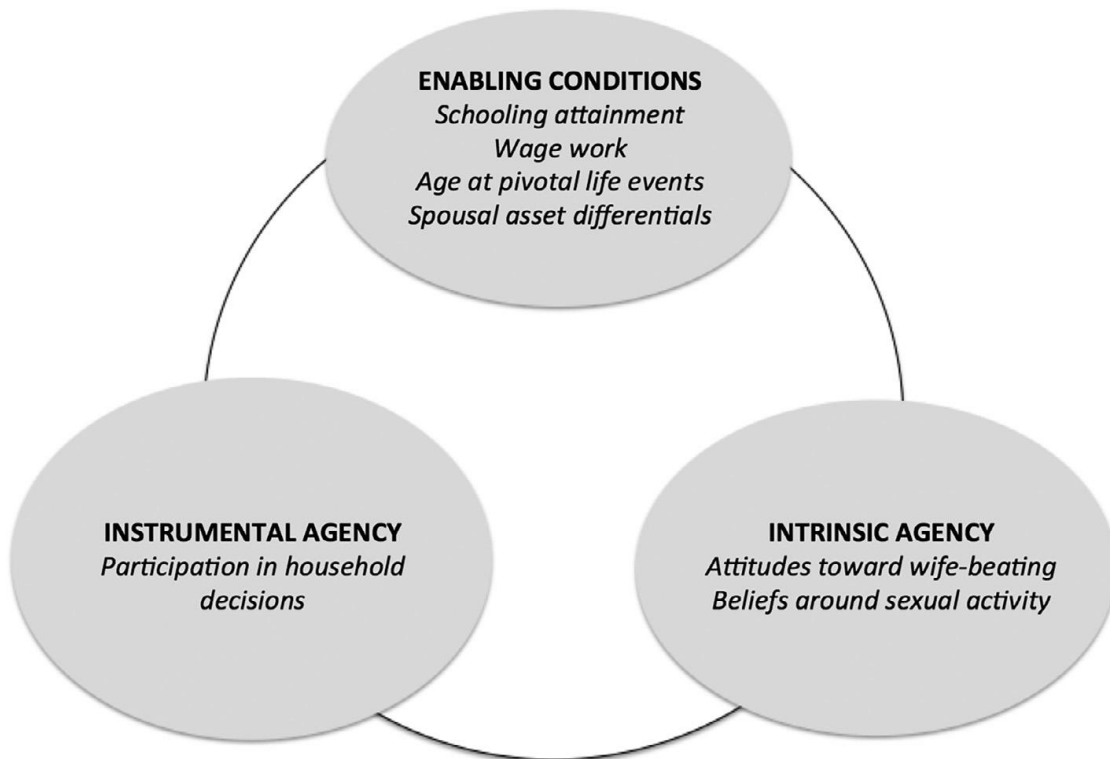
ENABLING CONDITIONS
Schooling attainment
Wage work
Age at pivotal life events
Spousal asset differentials

INSTRUMENTAL AGENCY
Participation in household decisions

INTRINSIC AGENCY
Attitudes toward wife-beating
Beliefs around sexual activity